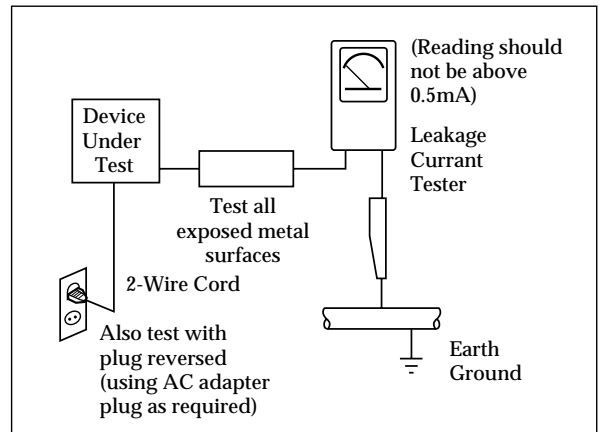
Device Under Test

(Reading should not be above 0.5mA)

Leakage Currant Tester

Test all exposed metal surfaces

2-Wire Cord

Also test with plug reversed (using AC adapter plug as required)

Earth Ground